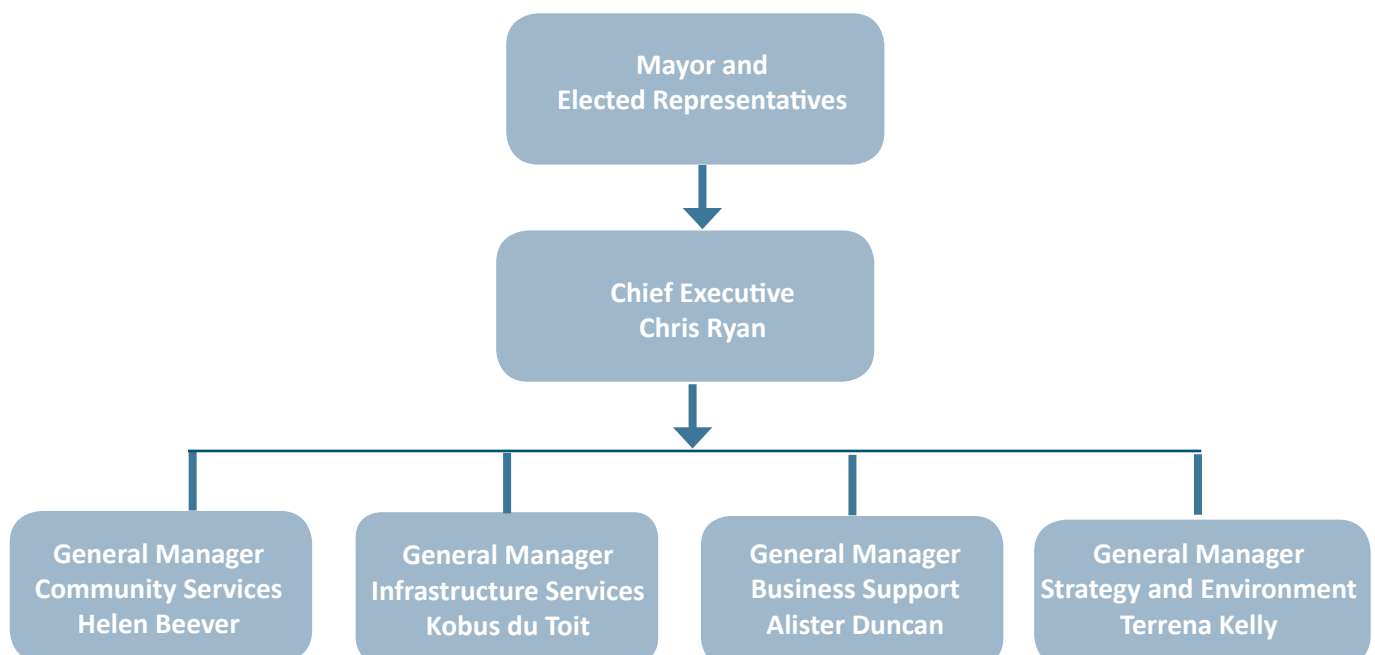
Mayor and
Elected Representatives

Chief Executive
Chris Ryan

General Manager
Community Services
Helen Beever

General Manager
Infrastructure Services
Kobus du Toit

General Manager
Business Support
Alister Duncan

General Manager
Strategy and Environment
Terrena Kelly